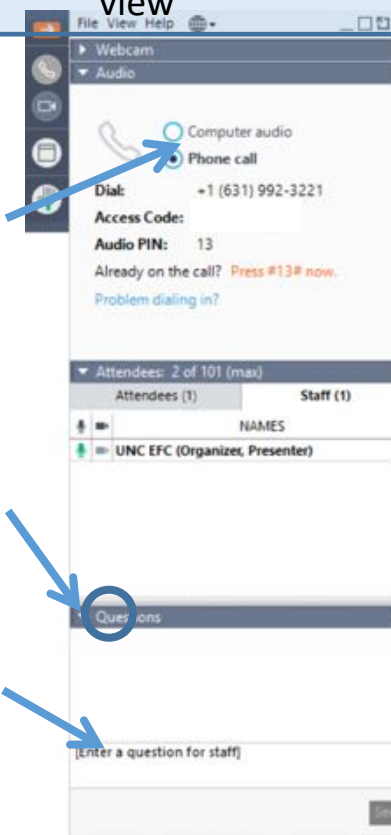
view

File View Help

Webcam

Audio

Computer audio

Phone call

Dial: +1 (631) 992-3221

Access Code:

Audio PIN: 13

Already on the call? Press #13# now.

Problem dialing in?

Attendees: 2 of 101 (max)

| Attendees (1) | Staff (1) |
|---|---|

NAMES

UNC EFC (Organizer, Presenter)

Questions

[Enter a question for staff]